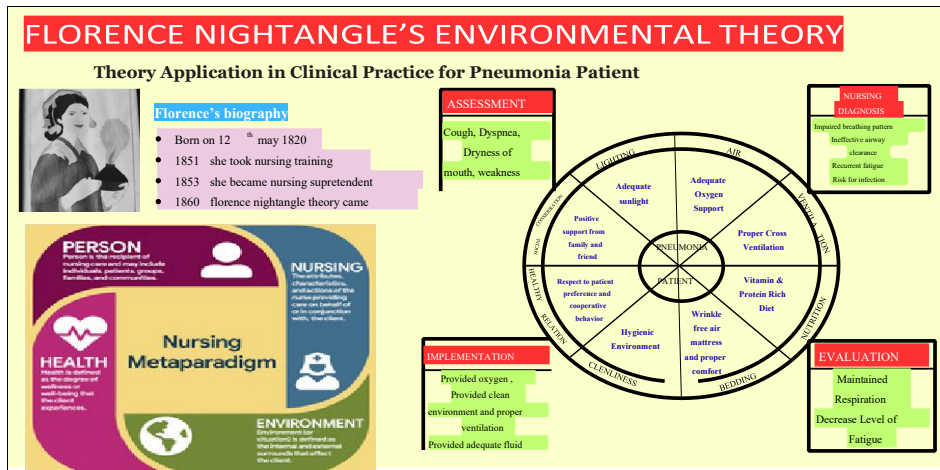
FLORENCE NIGHTANGLE'S ENVIRONMENTAL THEORY

Theory Application in Clinical Practice for Pneumonia Patient

Florence's biography

- Born on 12$^{th}$ may 1820
- 1851 she took nursing training
- 1853 she became nursing supretendent
- 1860 florence nightangle theory came

PERSON
Person is the recipient of nursing care and may include individuals, patients, groups, families, and communities.

NURSING
The attributes, characteristics, and actions of the nurse providing care on behalf of or in conjunction with, the client.

HEALTH
Health is defined as the degree of wellness or well-being that the client experiences.

Nursing Metaparadigm

ENVIRONMENT
Environment (or situation) is defined as the internal and external surrounds that affect the client.

ASSESSMENT
Cough, Dyspnea, Dryness of mouth, weakness

LIGHTING
AIR
VENTILATION
NUTRITION
BEDDING
CLENLINESS
HEALTHY RELATION
SOCIAL CONSIDERATION

Adequate sunlight
Adequate Oxygen Support
Positive support from family and friend
Proper Cross Ventilation
PNEUMONIA
PATIENT
Respect to patient preference and cooperative behavior
Vitamin & Protein Rich Diet
Hygienic Environment
Wrinkle free air mattress and proper comfort

NURSING DIAGNOSIS
Impaired breathing pattern
Ineffective airway clearance
Recurrent fatigue
Risk for infection

IMPLEMENTATION
Provided oxygen ,
Provided clean environment and proper ventilation
Provided adequate fluid

EVALUATION
Maintained Respiration
Decrease Level of Fatigue